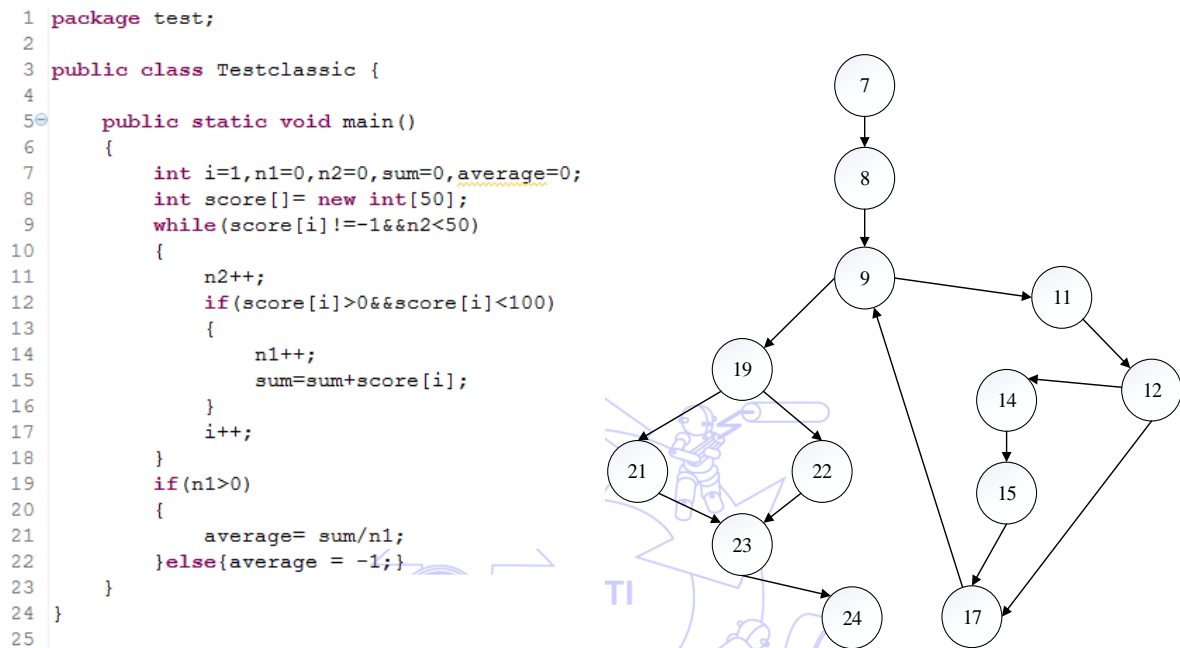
1 package test;
2
3 public class Testclassic {
4
5 public static void main()
6 {
7 int i=1,n1=0,n2=0,sum=0,average=0;
8 int score[]= new int[50];
9 while(score[i]!=-1&&n2<50)
10 {
11 n2++;
12 if(score[i]>0&&score[i]<100)
13 {
14 n1++;
15 sum=sum+score[i];
16 }
17 i++;
18 }
19 if(n1>0)
20 {
21 average= sum/n1;
22 }else{average = -1;}
23 }
24 }
25

7
8
9
11
12
14
15
17
19
21
22
23
24
TI